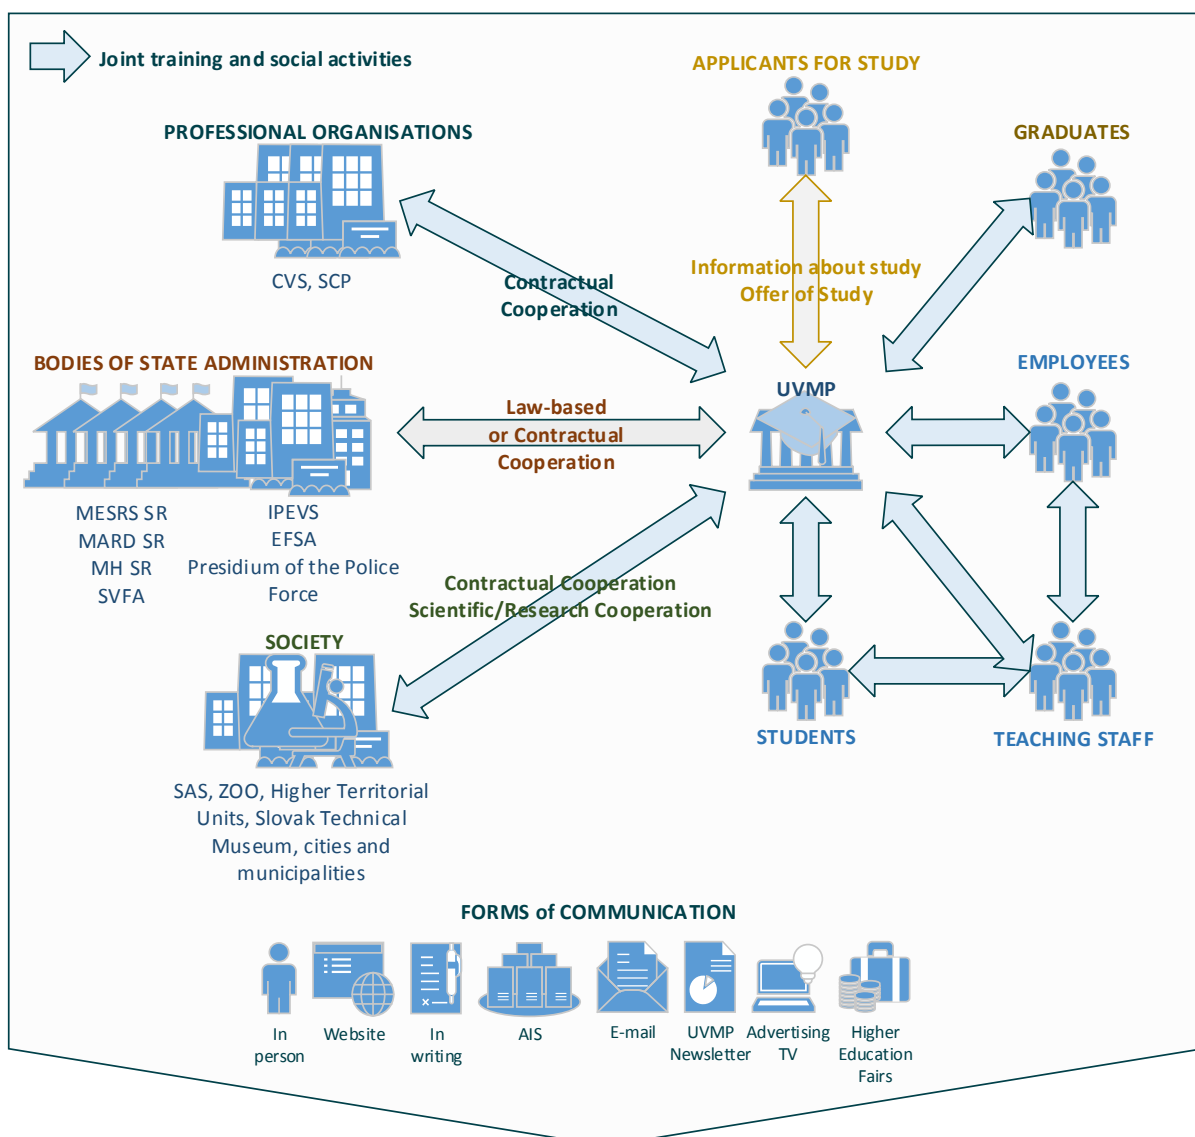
Joint training and social activities

APPLICANTS FOR STUDY

PROFESSIONAL ORGANISATIONS

GRADUATES

CVS, SCP

Contractual Cooperation

Information about study
Offer of Study

BODIES OF STATE ADMINISTRATION

UVMP

EMPLOYEES

Law-based or Contractual Cooperation

MESRS SR
MARD SR
MH SR
SVFA

IPEVS
EFSA
Presidium of the Police Force

Contractual Cooperation
Scientific/Research Cooperation

SOCIETY

STUDENTS

TEACHING STAFF

SAS, ZOO, Higher Territorial Units, Slovak Technical Museum, cities and municipalities

FORMS of COMMUNICATION

In person

Website

In writing

AIS

E-mail

UVMP Newsletter

Advertising TV

Higher Education Fairs